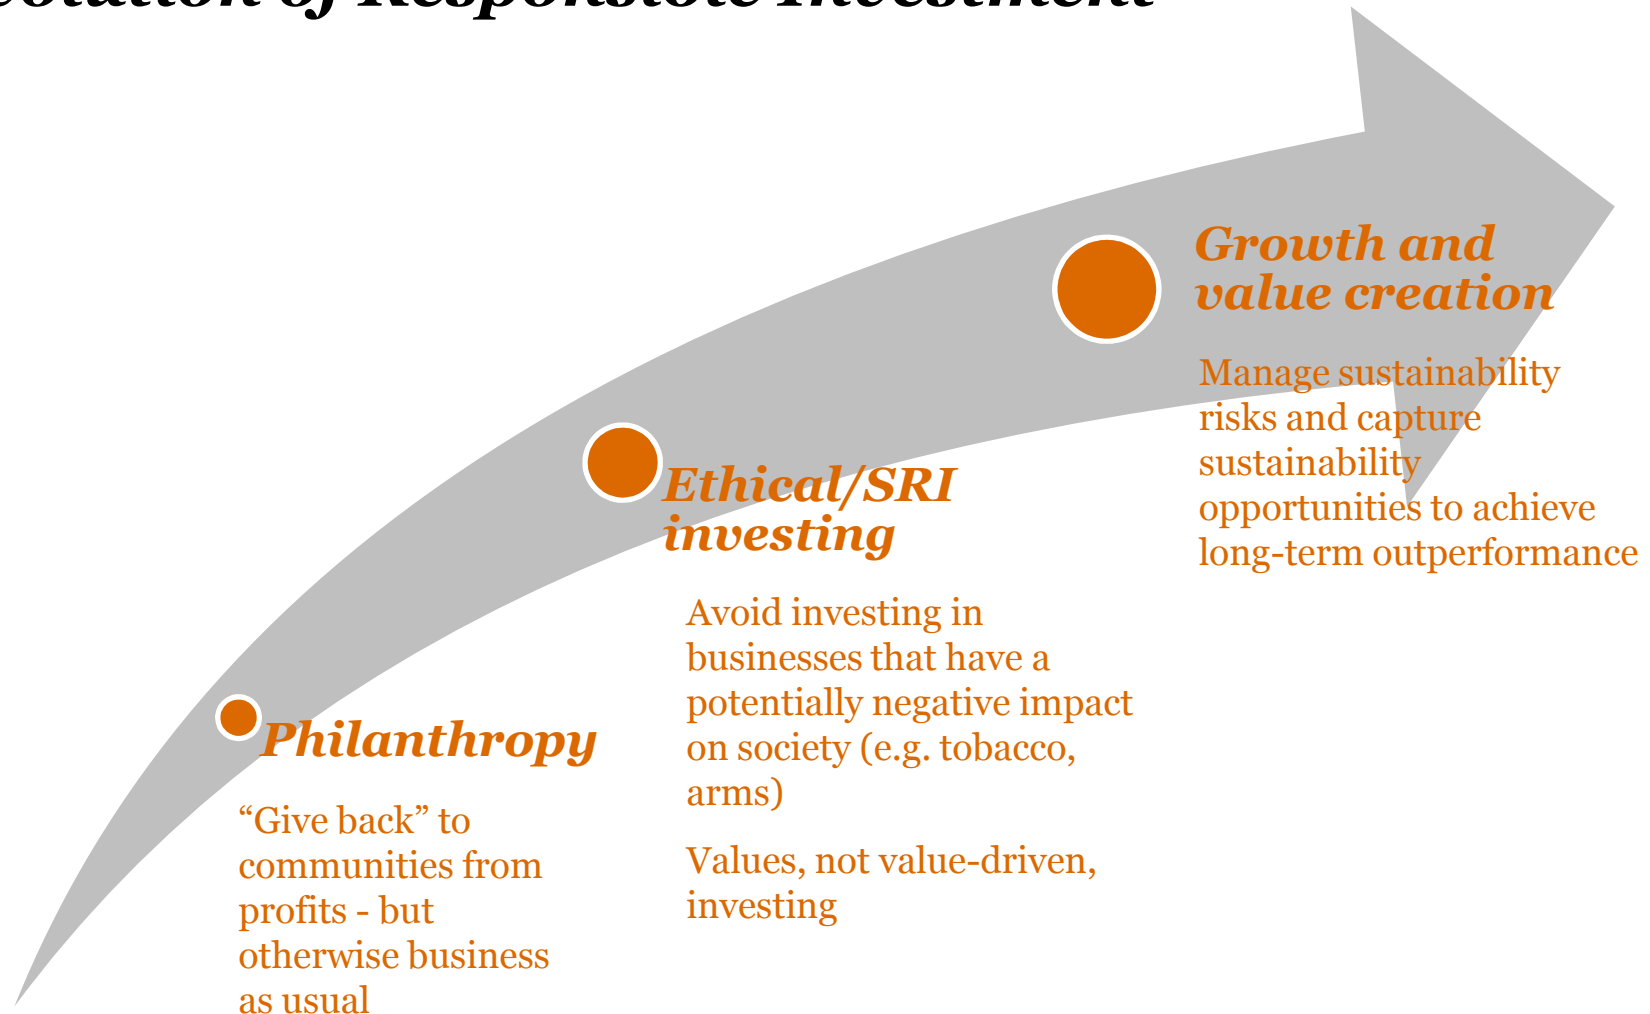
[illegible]olution of Responsible Investment

Growth and value creation

Manage sustainability risks and capture sustainability opportunities to achieve long-term outperformance

Ethical/SRI investing

Avoid investing in businesses that have a potentially negative impact on society (e.g. tobacco, arms)

Values, not value-driven, investing

Philanthropy

"Give back" to communities from profits - but otherwise business as usual